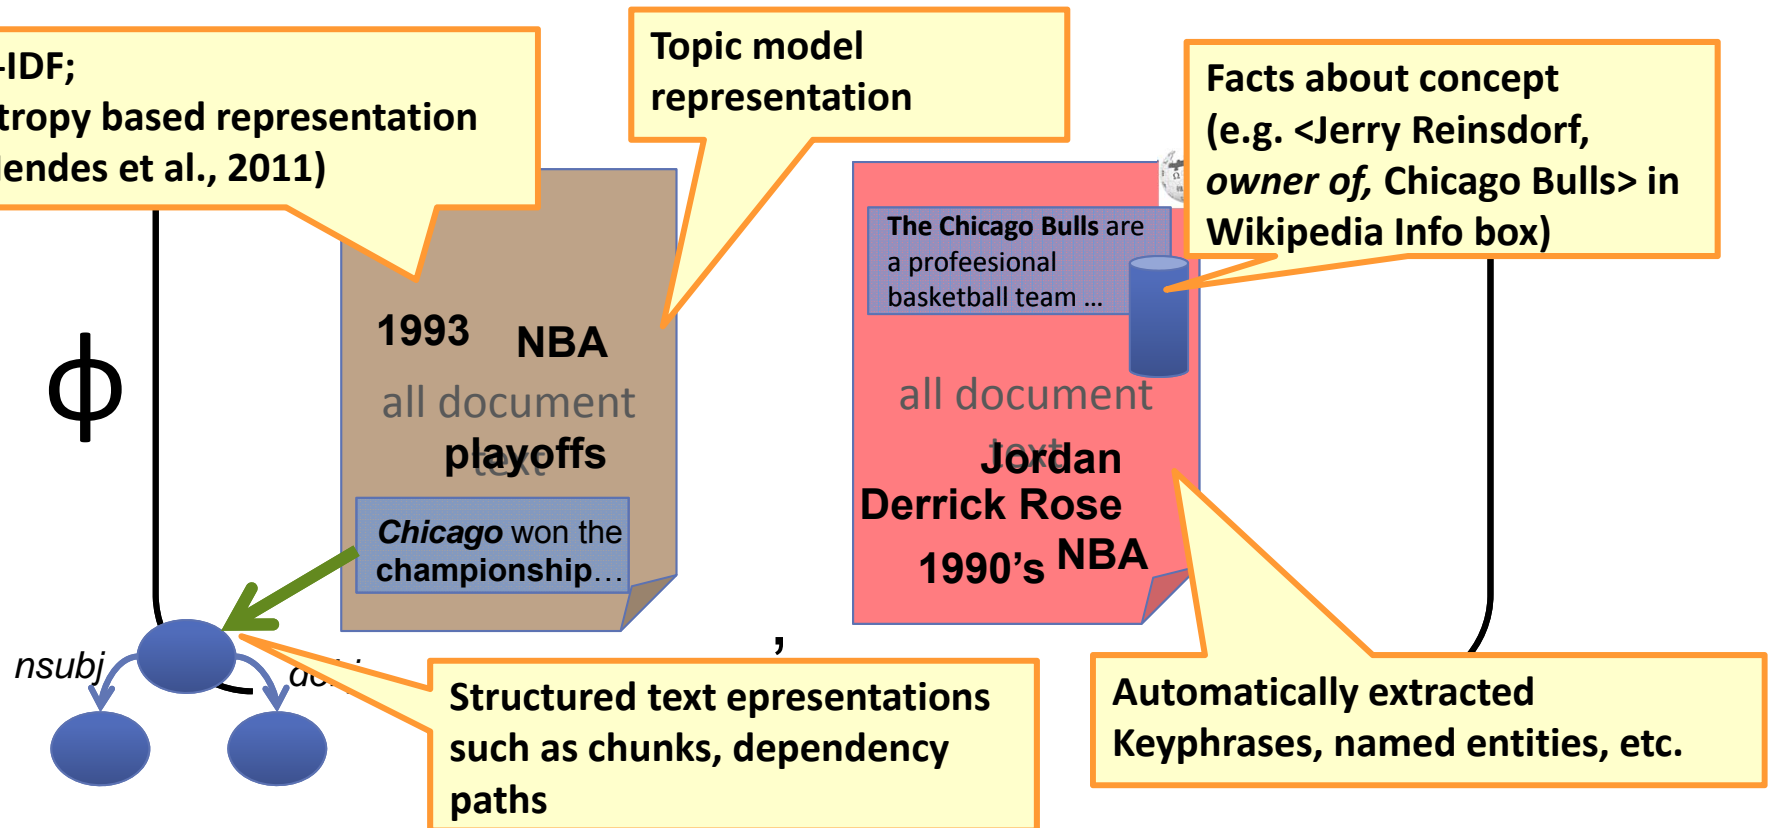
-IDF;
tropy based representation
endes et al., 2011)

Topic model representation

Facts about concept (e.g. <Jerry Reinsdorf, *owner of,* Chicago Bulls> in Wikipedia Info box)

The Chicago Bulls are a profeesional basketball team …

$\Phi$

1993 NBA
all document text
playoffs

*Chicago* won the championship…

all document text
Jordan
Derrick Rose
1990's NBA

,

*nsubj*
*do*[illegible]

Structured text epresentations such as chunks, dependency paths

Automatically extracted Keyphrases, named entities, etc.